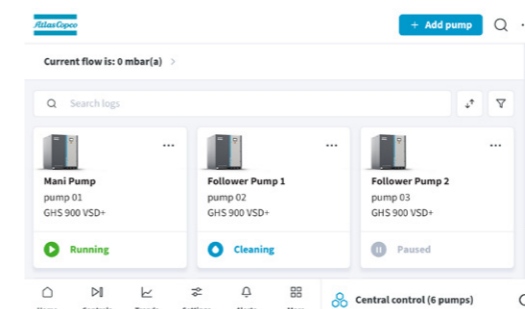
Atlas Copco

+ Add pump

Current flow is: 0 mbar(a)

Search logs

Mani Pump
pump 01
GHS 900 VSD+
Running

Follower Pump 1
pump 02
GHS 900 VSD+
Cleaning

Follower Pump 2
pump 03
GHS 900 VSD+
Paused

Central control (6 pumps)